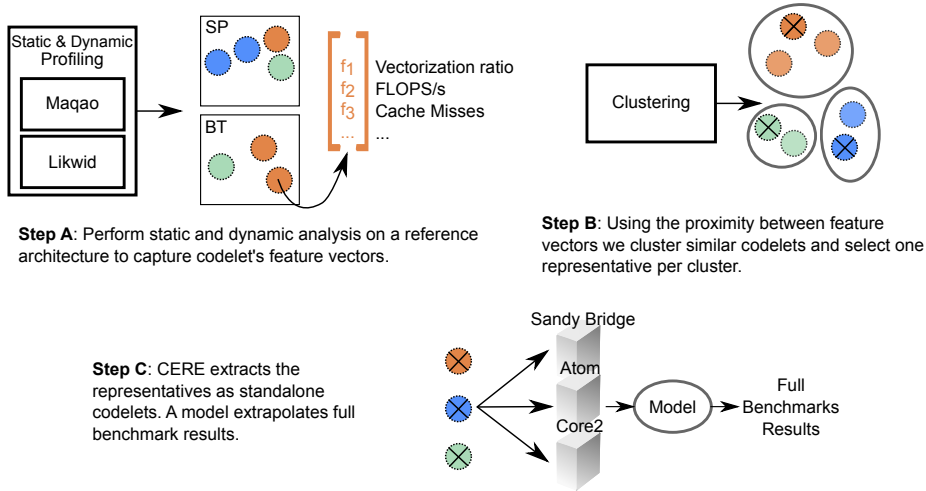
Static & Dynamic Profiling

Maqao

Likwid

SP

BT

$f_1$
$f_2$
$f_3$
...

Vectorization ratio
FLOPS/s
Cache Misses
...

Clustering

**Step A**: Perform static and dynamic analysis on a reference architecture to capture codelet's feature vectors.

**Step B**: Using the proximity between feature vectors we cluster similar codelets and select one representative per cluster.

**Step C**: CERE extracts the representatives as standalone codelets. A model extrapolates full benchmark results.

Sandy Bridge

Atom

Core2

Model

Full
Benchmarks
Results